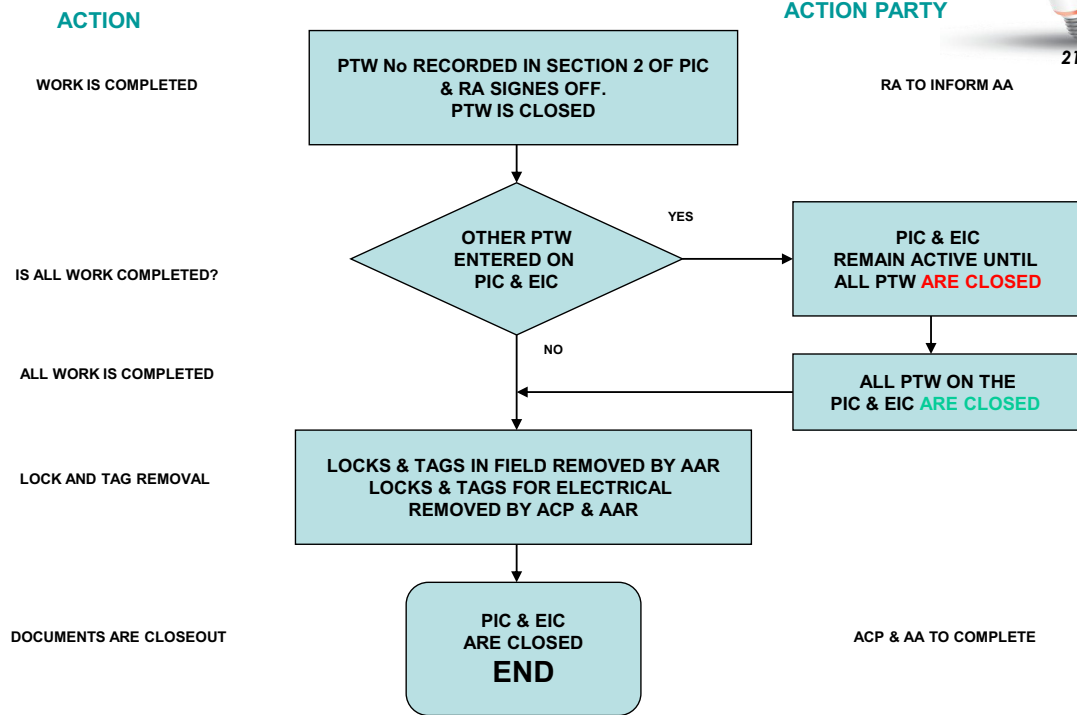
ACTION

ACTION PARTY

21

WORK IS COMPLETED

PTW No RECORDED IN SECTION 2 OF PIC & RA SIGNES OFF.
PTW IS CLOSED

RA TO INFORM AA

IS ALL WORK COMPLETED?

OTHER PTW ENTERED ON PIC & EIC

YES

PIC & EIC
REMAIN ACTIVE UNTIL ALL PTW ARE CLOSED

NO

ALL WORK IS COMPLETED

ALL PTW ON THE PIC & EIC ARE CLOSED

LOCK AND TAG REMOVAL

LOCKS & TAGS IN FIELD REMOVED BY AAR
LOCKS & TAGS FOR ELECTRICAL REMOVED BY ACP & AAR

DOCUMENTS ARE CLOSEOUT

PIC & EIC
ARE CLOSED
END

ACP & AA TO COMPLETE